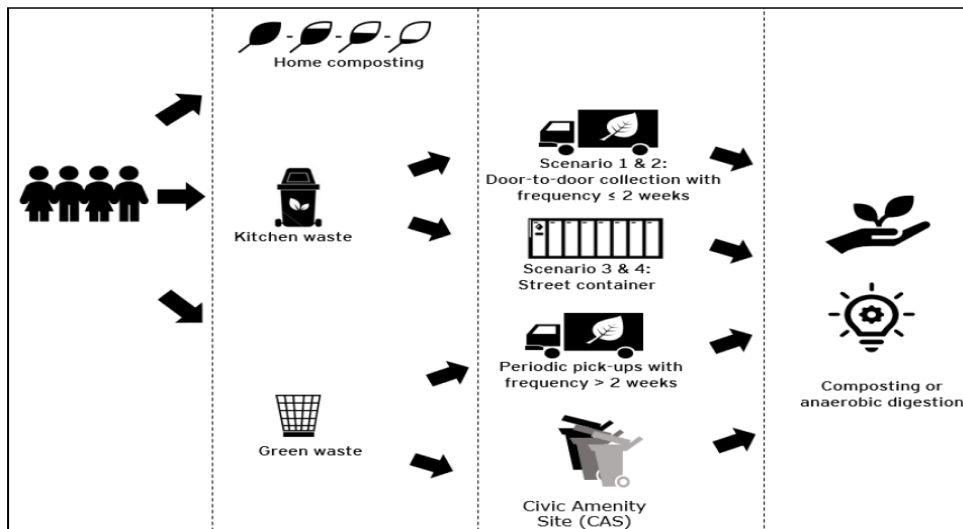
Home composting

Kitchen waste

Green waste

Scenario 1 & 2: Door-to-door collection with frequency ≤ 2 weeks

Scenario 3 & 4: Street container

Periodic pick-ups with frequency > 2 weeks

Civic Amenity Site (CAS)

Composting or anaerobic digestion